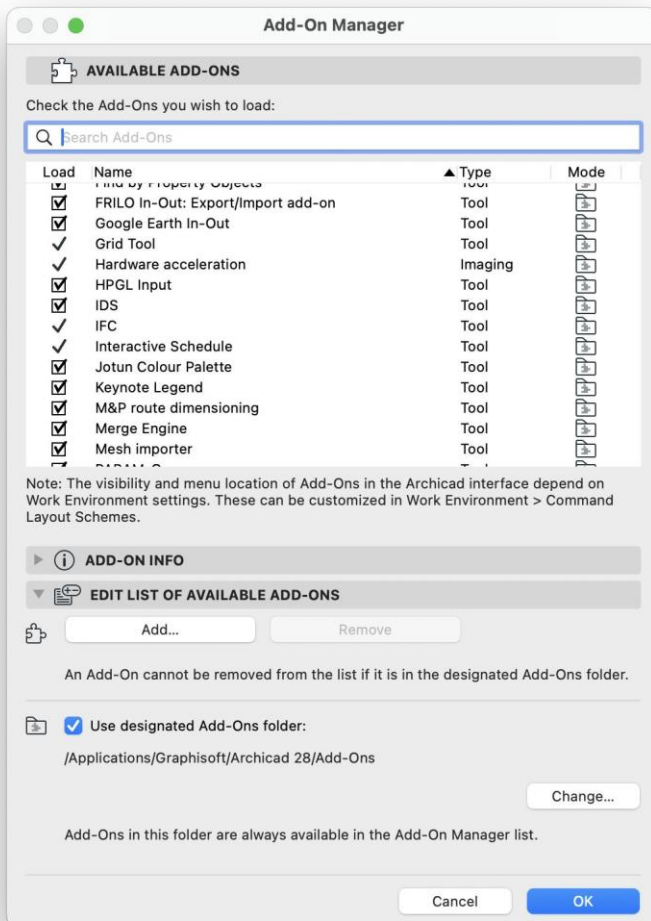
Add-On Manager

AVAILABLE ADD-ONS

Check the Add-Ons you wish to load:

Search Add-Ons

| Load | Name | ▲Type | Mode |
|---|---|---|---|
| | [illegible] | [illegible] | |
| ☑ | FRILO In-Out: Export/Import add-on | Tool | |
| ☑ | Google Earth In-Out | Tool | |
| ✓ | Grid Tool | Tool | |
| ✓ | Hardware acceleration | Imaging | |
| ☑ | HPGL Input | Tool | |
| ☑ | IDS | Tool | |
| ✓ | IFC | Tool | |
| ✓ | Interactive Schedule | Tool | |
| ☑ | Jotun Colour Palette | Tool | |
| ☑ | Keynote Legend | Tool | |
| ☑ | M&P route dimensioning | Tool | |
| ☑ | Merge Engine | Tool | |
| ☑ | Mesh importer | Tool | |
| | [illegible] | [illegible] | |

Note: The visibility and menu location of Add-Ons in the Archicad interface depend on Work Environment settings. These can be customized in Work Environment > Command Layout Schemes.

ADD-ON INFO

EDIT LIST OF AVAILABLE ADD-ONS

Add...

Remove

An Add-On cannot be removed from the list if it is in the designated Add-Ons folder.

Use designated Add-Ons folder:

/Applications/Graphisoft/Archicad 28/Add-Ons

Change...

Add-Ons in this folder are always available in the Add-On Manager list.

Cancel

OK